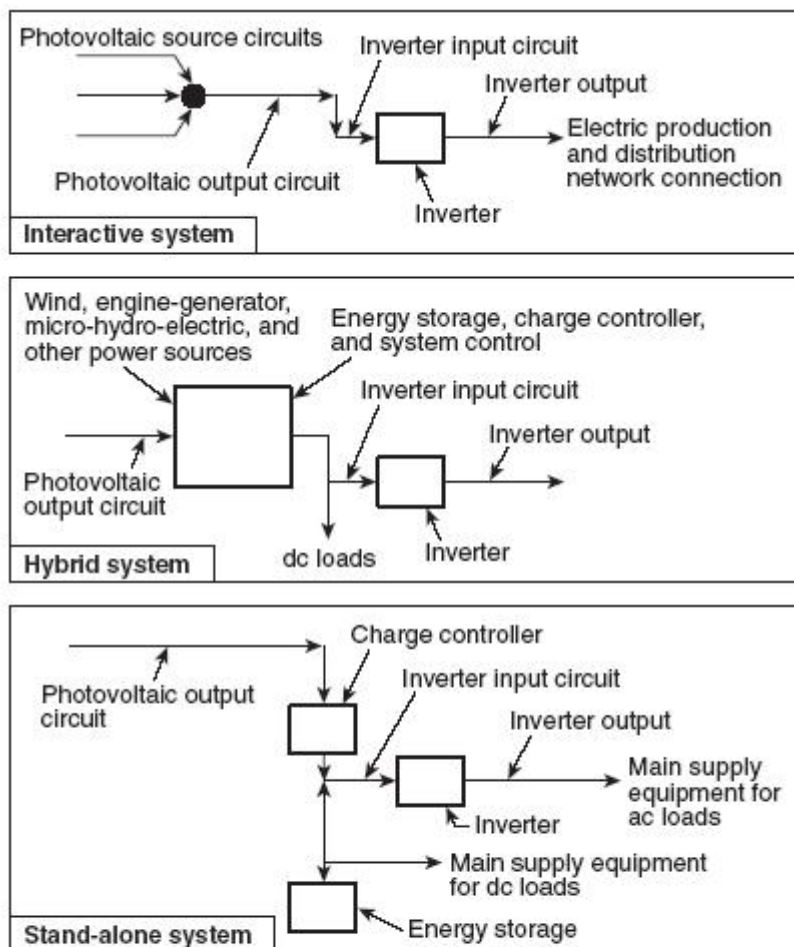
Photovoltaic source circuits

Inverter input circuit

Inverter output

Electric production and distribution network connection

Photovoltaic output circuit

Inverter

Interactive system

Wind, engine-generator, micro-hydro-electric, and other power sources

Energy storage, charge controller, and system control

Inverter input circuit

Inverter output

Photovoltaic output circuit

dc loads

Inverter

Hybrid system

Charge controller

Photovoltaic output circuit

Inverter input circuit

Inverter output

Main supply equipment for ac loads

Inverter

Main supply equipment for dc loads

Energy storage

Stand-alone system